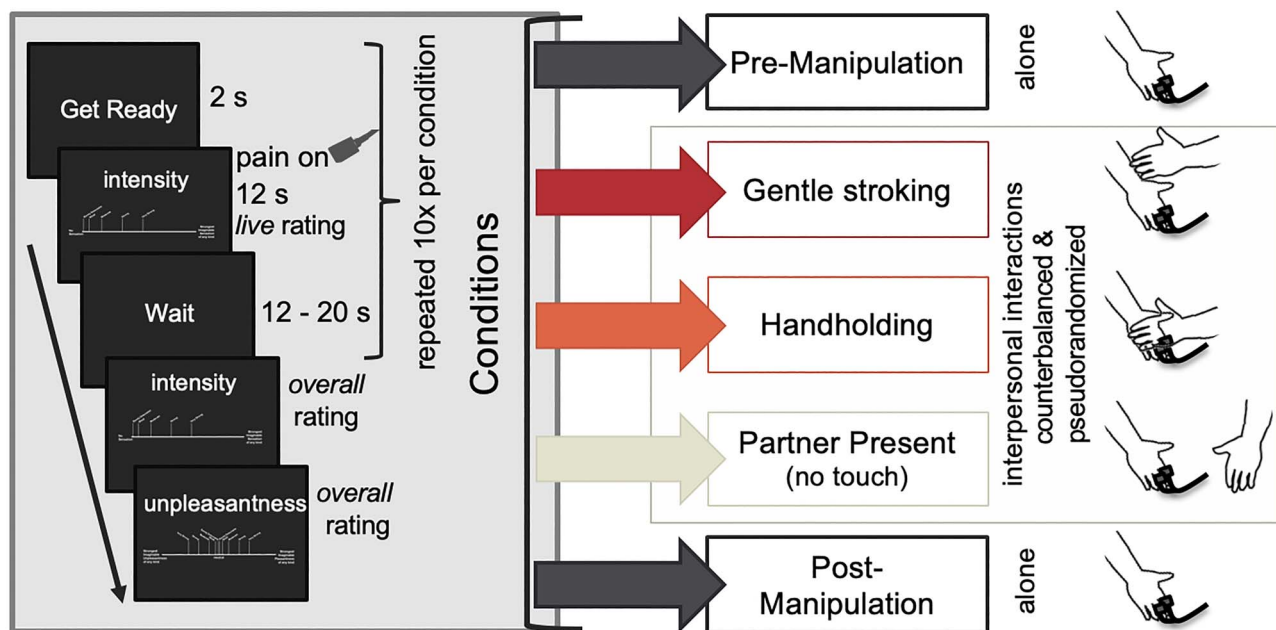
Get Ready
2 s
intensity
pain on
12 s
*live* rating
Wait
12 - 20 s
intensity
*overall* rating
unpleasantness
*overall* rating
repeated 10x per condition
Conditions
Pre-Manipulation
alone
Gentle stroking
Handholding
Partner Present
(no touch)
interpersonal interactions counterbalanced & pseudorandomized
Post-Manipulation
alone